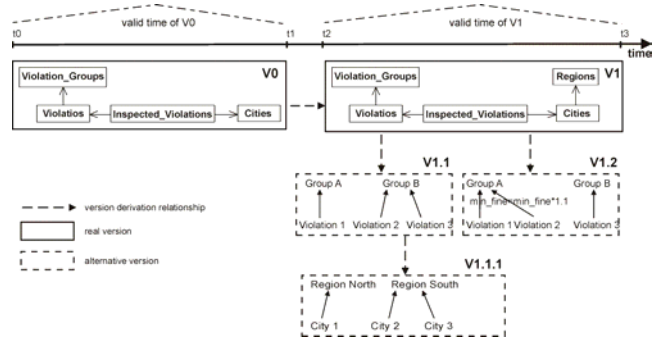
valid time of V0

valid time of V1

t0

t1

t2

t3

time

V0

Violation_Groups

Violatios

Inspected_Violations

Cities

V1

Violation_Groups

Regions

Violatios

Inspected_Violations

Cities

V1.1

Group A

Group B

Violation 1

Violation 2

Violation 3

V1.2

Group A

Group B

min_fine=min_fine*1.1

Violation 1

Violation 2

Violation 3

version derivation relationship

real version

alternative version

V1.1.1

Region North

Region South

City 1

City 2

City 3